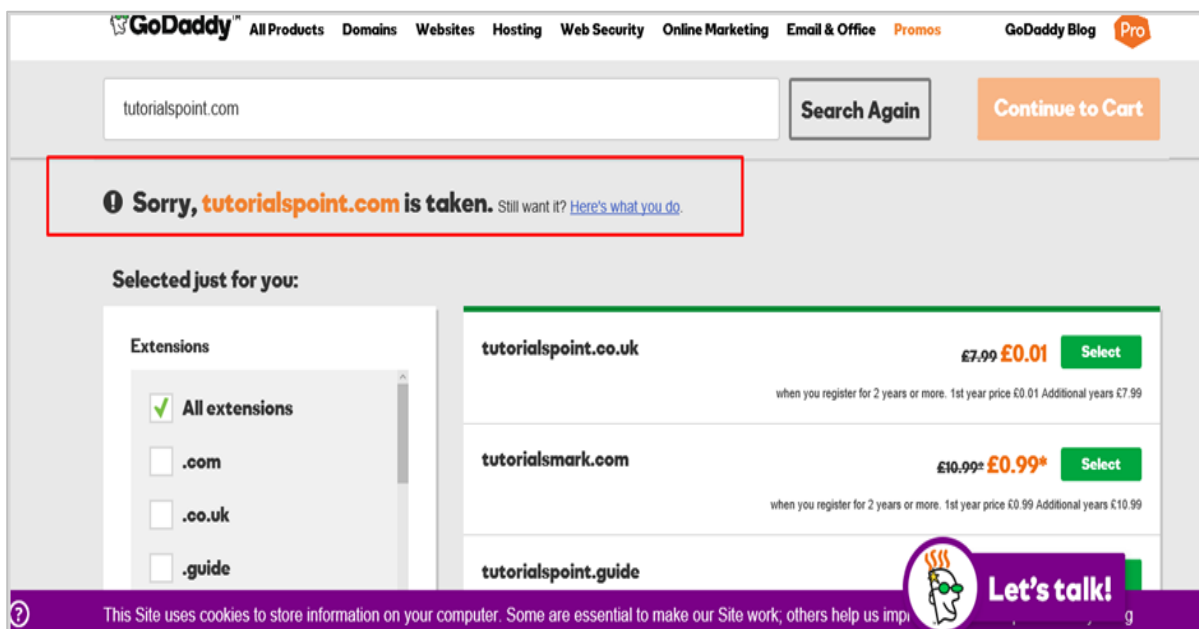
GoDaddy™ All Products Domains Websites Hosting Web Security Online Marketing Email & Office Promos GoDaddy Blog Pro

tutorialspoint.com

Search Again

Continue to Cart

Sorry, tutorialspoint.com is taken. Still want it? Here's what you do.

Selected just for you:

Extensions

All extensions

.com

.co.uk

.guide

tutorialspoint.co.uk

~~£7.99~~ £0.01

Select

when you register for 2 years or more. 1st year price £0.01 Additional years £7.99

tutorialsmark.com

~~£10.99~~* £0.99*

Select

when you register for 2 years or more. 1st year price £0.99 Additional years £10.99

tutorialspoint.guide

Let's talk!

This Site uses cookies to store information on your computer. Some are essential to make our Site work; others help us imp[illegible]